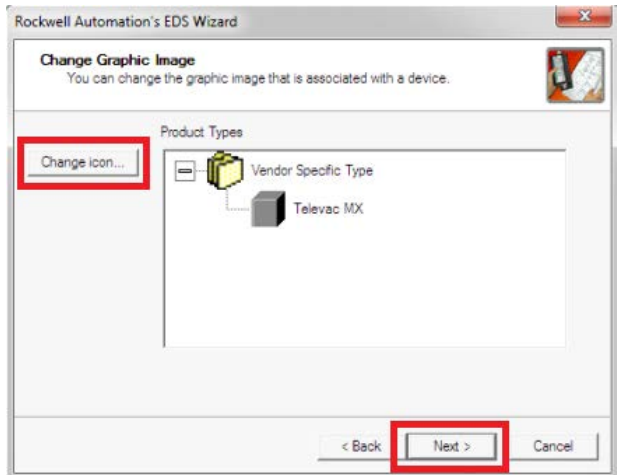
Rockwell Automation's EDS Wizard

Change Graphic Image
You can change the graphic image that is associated with a device.

Product Types

Change icon...

Vendor Specific Type

Televac MX

< Back
Next >
Cancel